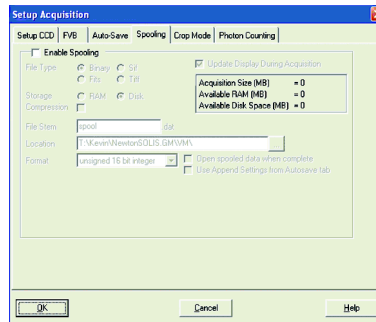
Setup Acquisition

Setup CCD | FVB | Auto-Save | Spooling | Crop Mode | Photon Counting

Enable Spooling

File Type
Binary
Sif
Fits
Tiff

Update Display During Acquisition

Acquisition Size (MB) = 0
Available RAM (MB) = 0
Available Disk Space (MB) = 0

Storage
RAM
Disk

Compression

File Stem spool .dat

Location T:\Kevin\NewtonSOLIS.GM\VM\

Format unsigned 16 bit integer

Open spooled data when complete
Use Append Settings from Autosave tab

OK

Cancel

Help